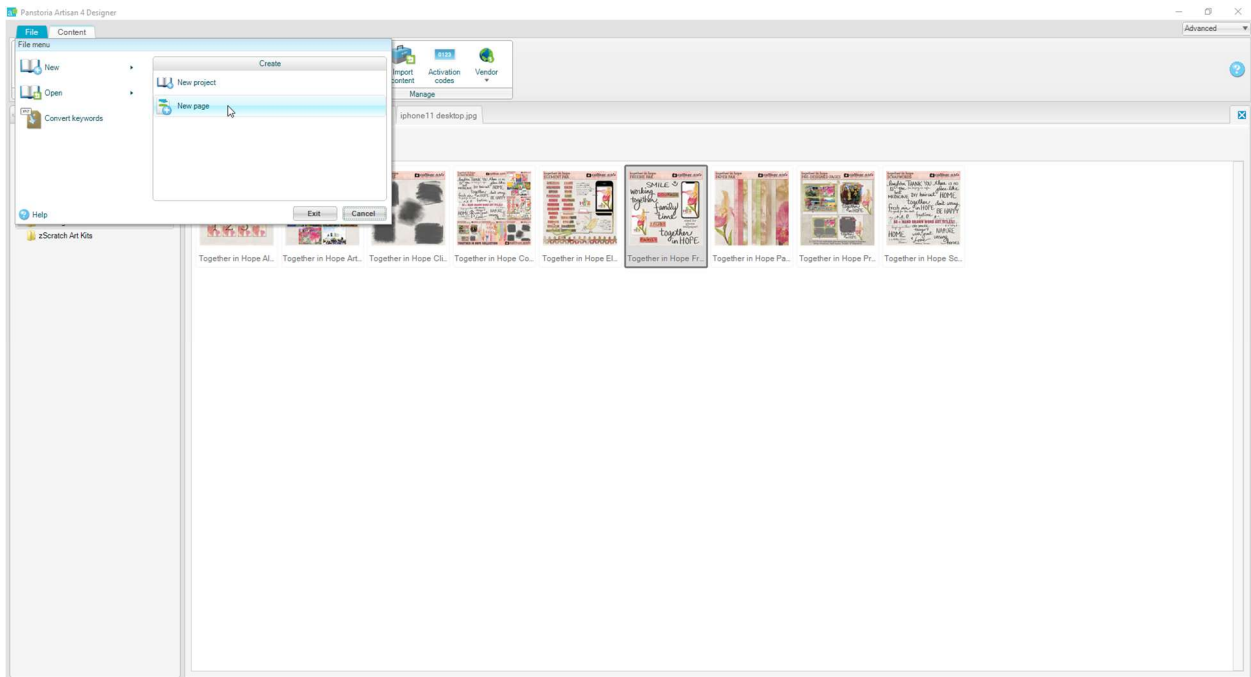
Panstoria Artisan 4 Designer

File
Content

Advanced

File menu

New
Open
Convert keywords

Create
New project
New page

Help

Exit
Cancel

Import content
Activation codes
Vendor
Manage

iphone11 desktop.jpg

zScratch Art Kits

Together in Hope Al...
Together in Hope Art...
Together in Hope Cli...
Together in Hope Co...
Together in Hope El...
Together in Hope Fr...
Together in Hope Pa...
Together in Hope Pr...
Together in Hope Sc...